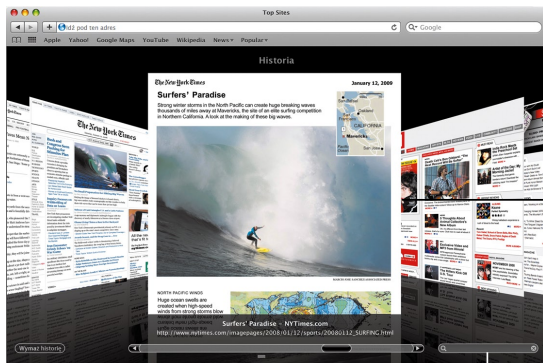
Top Sites

Idź pod ten adres

Google

Apple Yahoo! Google Maps YouTube Wikipedia News ▾ Popular ▾

Historia

The New York Times

January 12, 2008

Surfers' Paradise

Strong winter storms in the North Pacific can create huge breaking waves thousands of miles away at Mavericks, the site of an elite surfing competition in Northern California. A look at the making of these big waves.

CALIFORNIA

Mavericks

Pacific Ocean

NORTH PACIFIC WINDS

Huge ocean swells are created when high-speed winds from strong storms blow

The New York Times

Surfers' Paradise - NYTimes.com

http://www.nytimes.com/imagepages/2008/01/12/sports/20080112_SURFING.html

Wymaż historię